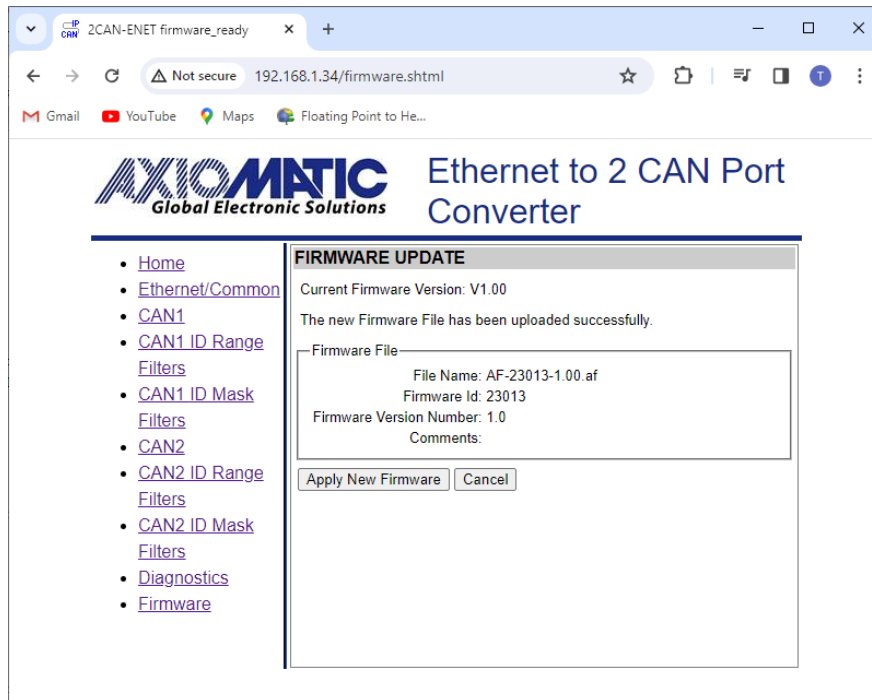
2CAN-ENET firmware_ready

Not secure 192.168.1.34/firmware.shtml

Gmail YouTube Maps Floating Point to He...

AXIOMATIC Global Electronic Solutions

Ethernet to 2 CAN Port Converter

- Home
- Ethernet/Common
- CAN1
- CAN1 ID Range Filters
- CAN1 ID Mask Filters
- CAN2
- CAN2 ID Range Filters
- CAN2 ID Mask Filters
- Diagnostics
- Firmware

FIRMWARE UPDATE

Current Firmware Version: V1.00

The new Firmware File has been uploaded successfully.

Firmware File

File Name: AF-23013-1.00.af
Firmware Id: 23013
Firmware Version Number: 1.0
Comments:

Apply New Firmware Cancel